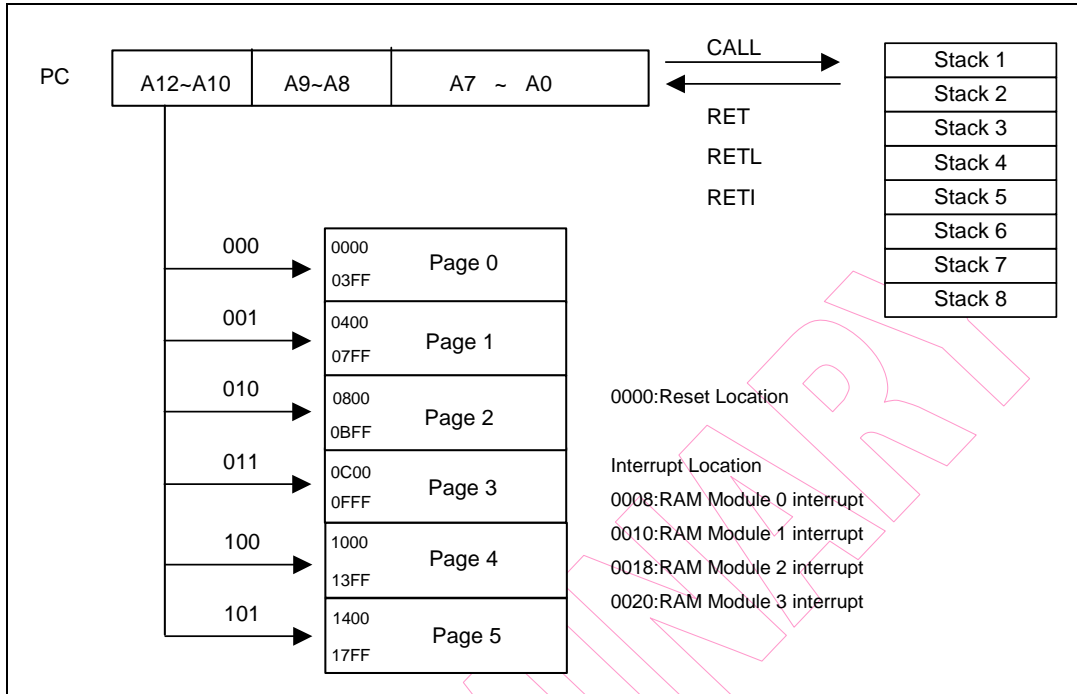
PC

| A12~A10 | A9~A8 | A7 ~ A0 |
|---|---|---|

CALL

RET

RETL

RETI

| Stack 1 |
|---|
| Stack 2 |
| Stack 3 |
| Stack 4 |
| Stack 5 |
| Stack 6 |
| Stack 7 |
| Stack 8 |

000 0000 Page 0 03FF

001 0400 Page 1 07FF

010 0800 Page 2 0BFF

011 0C00 Page 3 0FFF

100 1000 Page 4 13FF

101 1400 Page 5 17FF

0000:Reset Location

Interrupt Location

0008:RAM Module 0 interrupt

0010:RAM Module 1 interrupt

0018:RAM Module 2 interrupt

0020:RAM Module 3 interrupt

PRELIMINARY